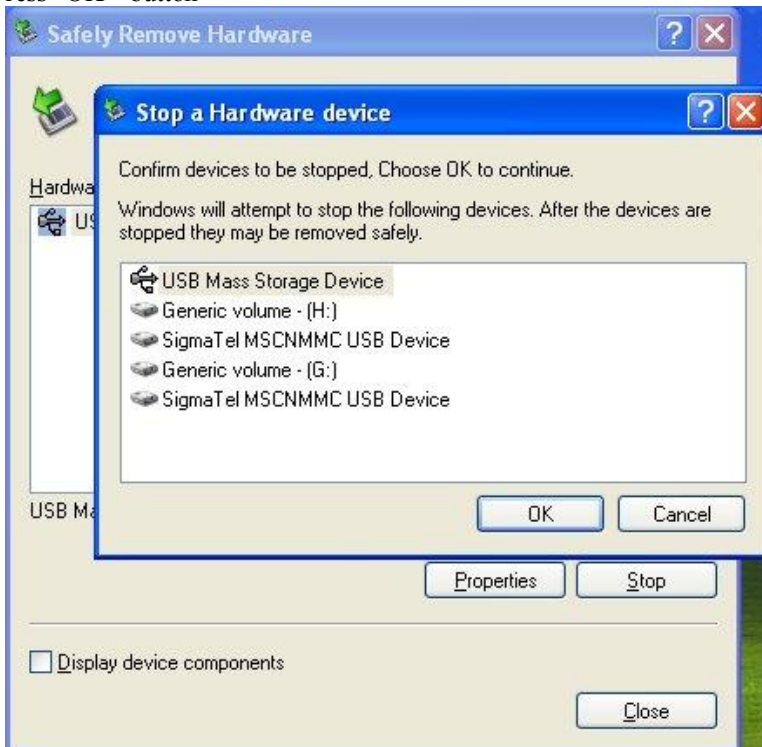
ress "OK" button

Safely Remove Hardware

Hardwa

US

USB Ma

Stop a Hardware device

Confirm devices to be stopped, Choose OK to continue.

Windows will attempt to stop the following devices. After the devices are stopped they may be removed safely.

USB Mass Storage Device
Generic volume - (H:)
SigmaTel MSCNMMC USB Device
Generic volume - (G:)
SigmaTel MSCNMMC USB Device

OK Cancel

Properties Stop

Display device components

Close